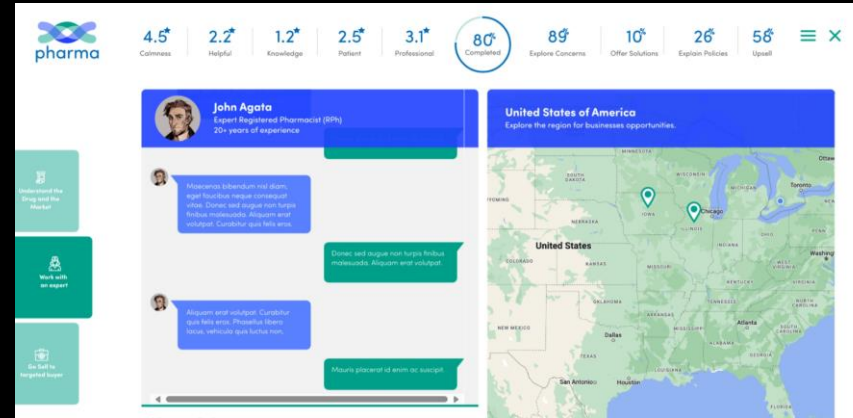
pharma

4.5★ Calmness
2.2★ Helpful
1.2★ Knowledge
2.5★ Patient
3.1★ Professional
80% Completed
89% Explore Concerns
10% Offer Solutions
26% Explain Policies
58% Upsell

Understand the Drug and the Market

Work with an expert

Go Sell to targeted buyer

John Agata
Expert Registered Pharmacist (RPh)
20+ years of experience

Maecenas bibendum nisl diam, eget faucibus neque consequat vitae. Donec sed augue non turpis finibus malesuada. Aliquam erat volutpat. Curabitur quis felis eros.

Donec sed augue non turpis finibus malesuada. Aliquam erat volutpat.

Aliquam erat volutpat. Curabitur quis felis eros. Phasellus libero lacus, vehicula quis luctus non.

Mauris placerat id enim ac suscipit

United States of America
Explore the region for businesses opportunities.

MINNESOTA
SOUTH DAKOTA
WISCONSIN
MICHIGAN
Toronto
Ottawa
WYOMING
NEBRASKA
IOWA
Chicago
ILLINOIS
United States
OHIO
COLORADO
KANSAS
MISSOURI
Washing
KENTUCKY
VIRGINIA
OKLAHOMA
TENNESSEE
NORTH CAROLINA
NEW MEXICO
ARKANSAS
Atlanta
Dallas
MISSISSIPPI
ALABAMA
GEORGIA
TEXAS
LOUISIANA
San Antonio
Houston